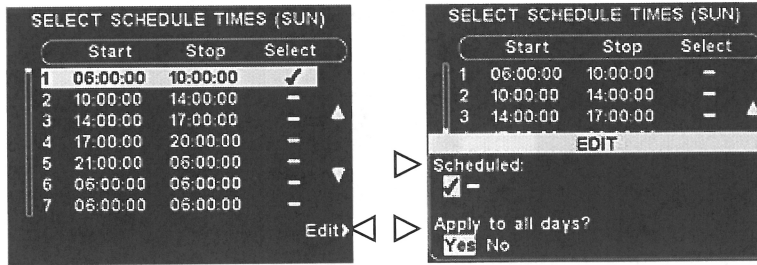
SELECT SCHEDULE TIMES (SUN)

|   | Start | Stop | Select |
|---|---|---|---|
| 1 | 06:00:00 | 10:00:00 | ✓ |
| 2 | 10:00:00 | 14:00:00 | – |
| 3 | 14:00:00 | 17:00:00 | – |
| 4 | 17:00:00 | 20:00:00 | – |
| 5 | 21:00:00 | 06:00:00 | – |
| 6 | 06:00:00 | 06:00:00 | – |
| 7 | 06:00:00 | 06:00:00 | – |

Edit

SELECT SCHEDULE TIMES (SUN)

|   | Start | Stop | Select |
|---|---|---|---|
| 1 | 06:00:00 | 10:00:00 | – |
| 2 | 10:00:00 | 14:00:00 | – |
| 3 | 14:00:00 | 17:00:00 | – |

EDIT

Scheduled:
✓ –

Apply to all days?
Yes No